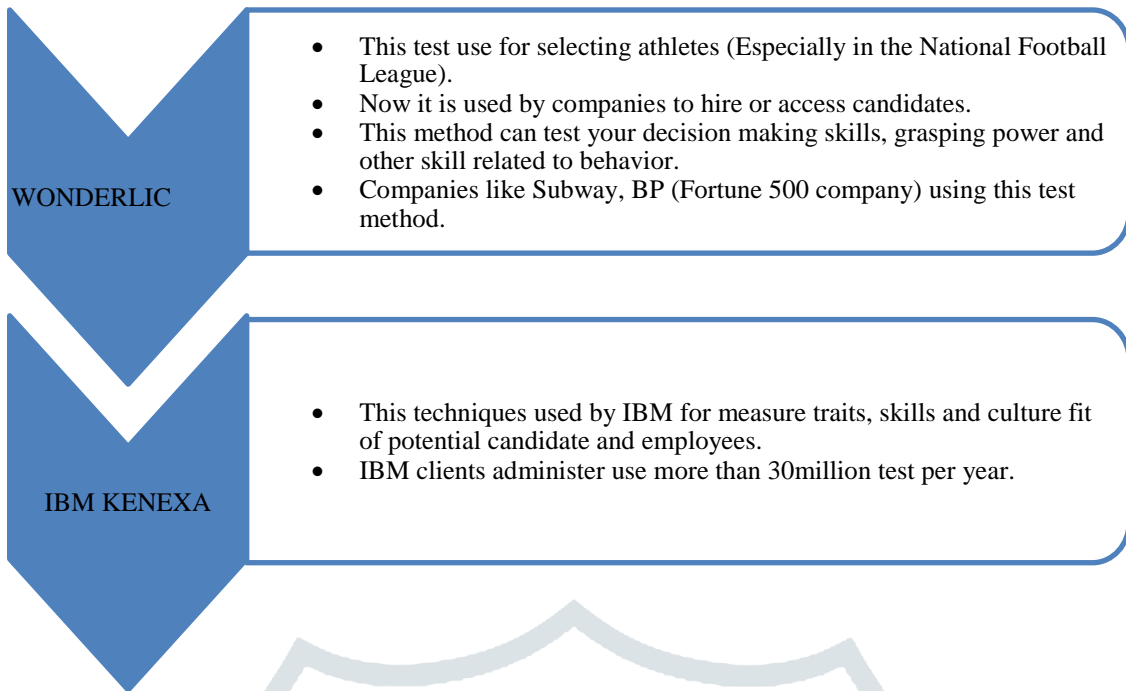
WONDERLIC

- This test use for selecting athletes (Especially in the National Football League).
- Now it is used by companies to hire or access candidates.
- This method can test your decision making skills, grasping power and other skill related to behavior.
- Companies like Subway, BP (Fortune 500 company) using this test method.

IBM KENEXA

- This techniques used by IBM for measure traits, skills and culture fit of potential candidate and employees.
- IBM clients administer use more than 30million test per year.